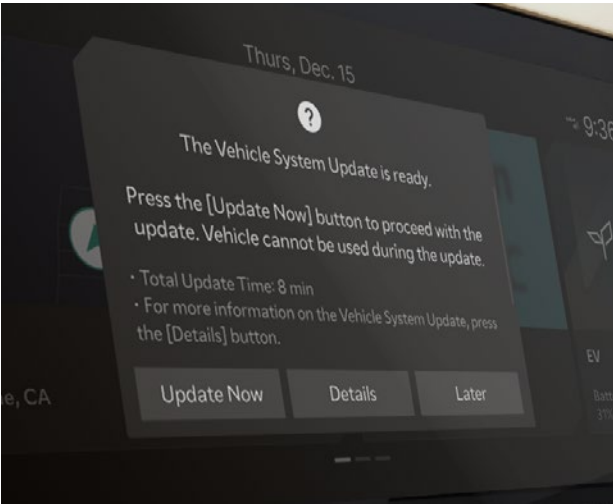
Thurs, Dec. 15

9:3

?

The Vehicle System Update is ready.

Press the [Update Now] button to proceed with the update. Vehicle cannot be used during the update.

· Total Update Time: 8 min
· For more information on the Vehicle System Update, press the [Details] button.

Update Now
Details
Later

e, CA

EV

Batt
3